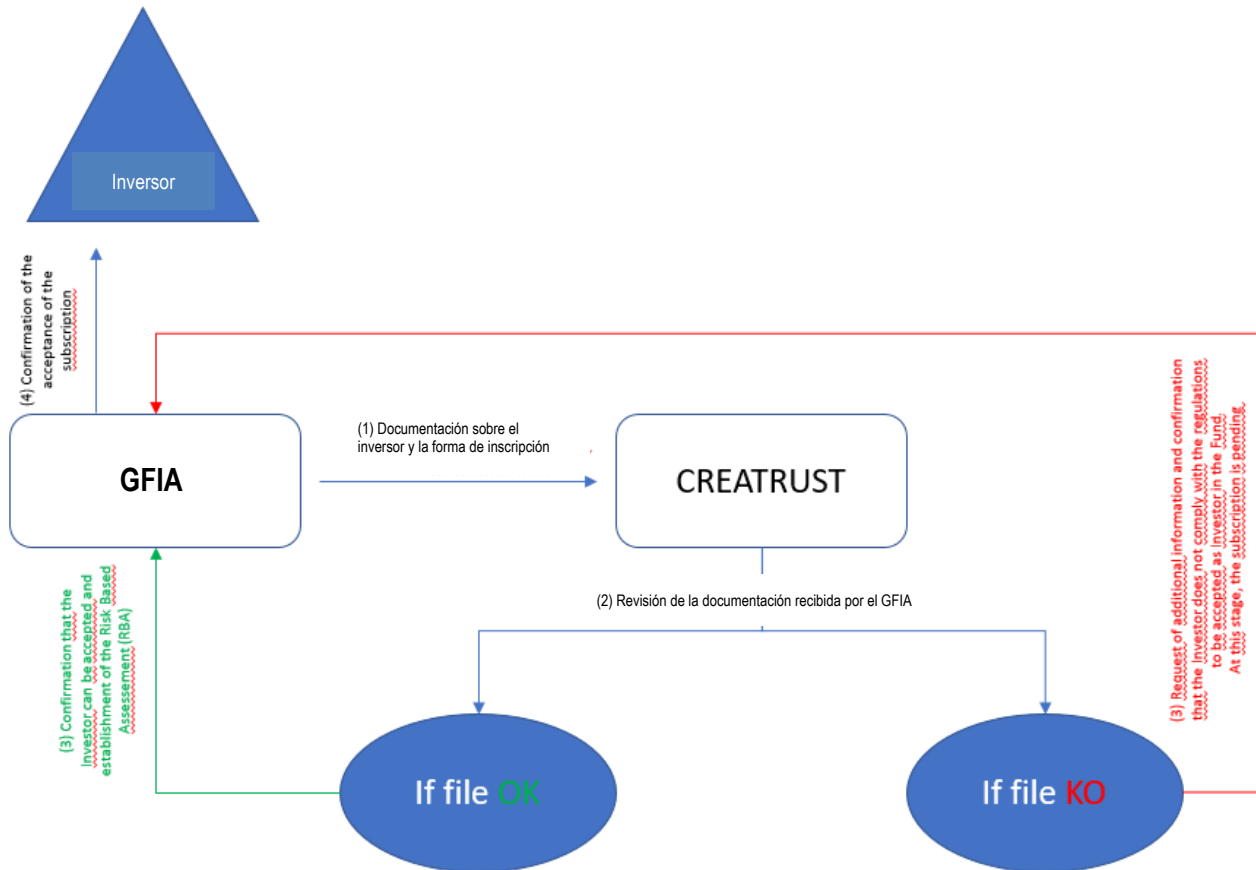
Inversor

(4) Confirmation of the acceptance of the subscription

GFIA

(1) Documentación sobre el inversor y la forma de inscripción

CREATRUST

(2) Revisión de la documentación recibida por el GFIA

(3) Confirmation that the Investor can be accepted and establishment of the Risk Based Assessement (RBA)

If file OK

If file KO

(3) Request of additional information and confirmation that the Investor does not comply with the regulations to be accepted as investor in the Fund. At this stage, the subscription is pending.